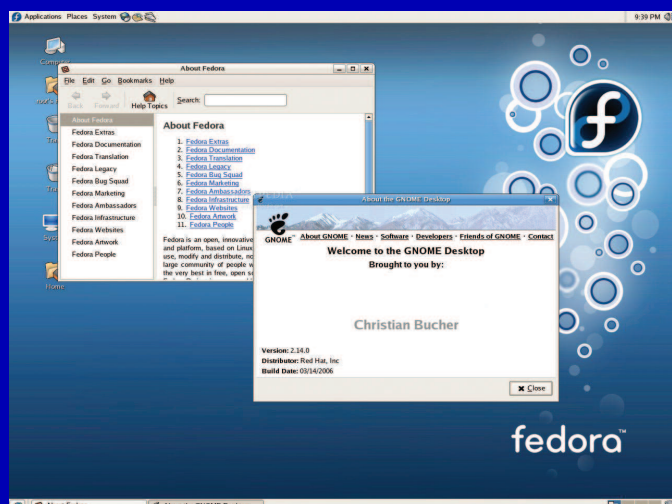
Applications Places System

9:39 PM

Comp

root's

Tra

Tra

Sys

Home

About Fedora

File Edit Go Bookmarks Help

Back Forward Help Topics Search:

About Fedora
Fedora Extras
Fedora Documentation
Fedora Translation
Fedora Legacy
Fedora Bug Squad
Fedora Marketing
Fedora Ambassadors
Fedora Infrastructure
Fedora Websites
Fedora Artwork
Fedora People

About Fedora

1. Fedora Extras
2. Fedora Documentation
3. Fedora Translation
4. Fedora Legacy
5. Fedora Bug Squad
6. Fedora Marketing
7. Fedora Ambassadors
8. Fedora Infrastructure
9. Fedora Websites
10. Fedora Artwork
11. Fedora People

Fedora is an open, innovative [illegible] and platform, based on Linux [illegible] use, modify and distribute, no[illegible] large community of people w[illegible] the very best in free, open so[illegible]

About the GNOME Desktop

GNOME About GNOME · News · Software · Developers · Friends of GNOME · Contact

Welcome to the GNOME Desktop
Brought to you by:

Christian Bucher

Version: 2.14.0
Distributor: Red Hat, Inc
Build Date: 03/14/2006

Close

fedora™